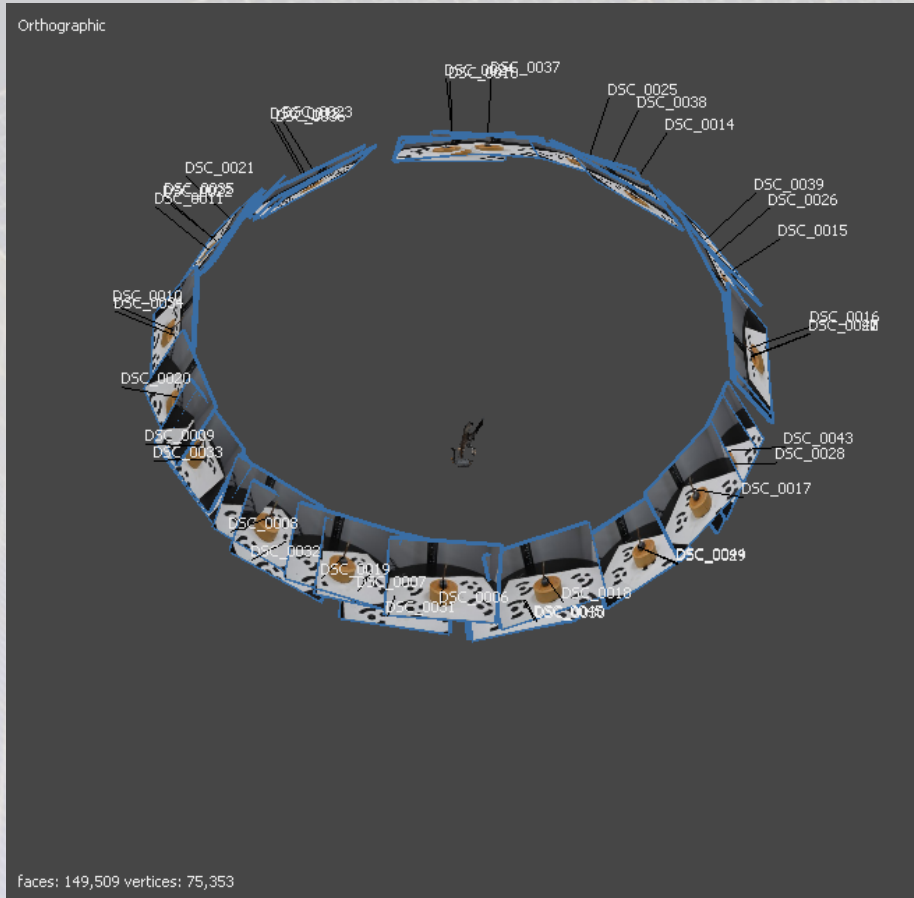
Orthographic

DSC_0037
DSC_0025
DSC_0038
DSC_0014
DSC_0039
DSC_0026
DSC_0015
DSC_0016
DSC_0021
DSC_0035
DSC_0011
DSC_0010
DSC_0020
DSC_0009
DSC_0033
DSC_0043
DSC_0028
DSC_0017
DSC_0008
DSC_0032
DSC_0019
DSC_0007
DSC_0031
DSC_0006
DSC_0018
DSC_0005

faces: 149,509 vertices: 75,353